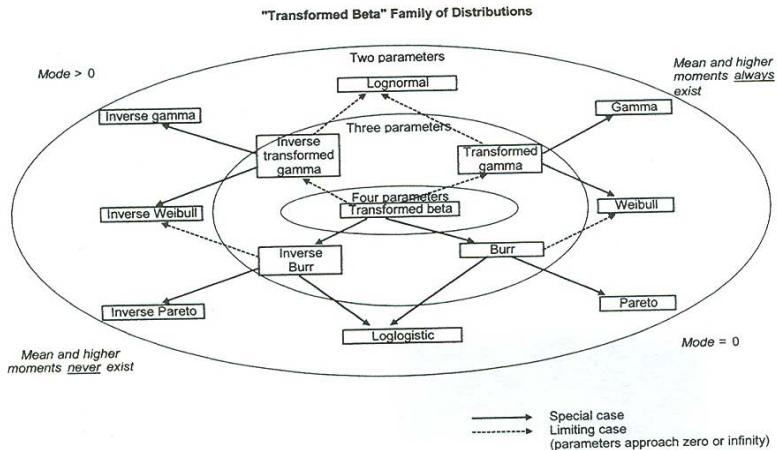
"Transformed Beta" Family of Distributions

Mode > 0

Two parameters

Mean and higher moments always exist

Lognormal

Inverse gamma

Gamma

Three parameters

Inverse transformed gamma

Transformed gamma

Four parameters

Transformed beta

Inverse Weibull

Weibull

Inverse Burr

Burr

Inverse Pareto

Pareto

Loglogistic

Mean and higher moments never exist

Mode = 0

Special case

Limiting case (parameters approach zero or infinity)